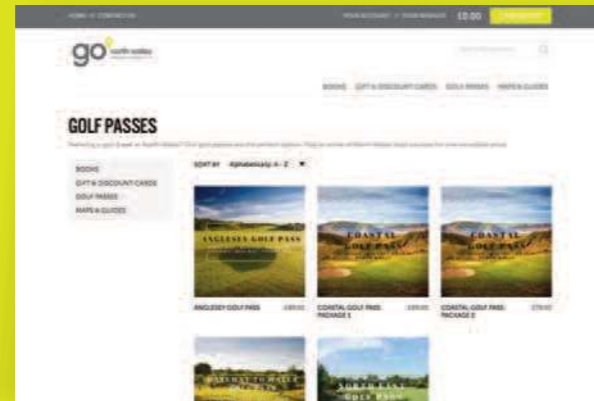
HOME | CONTACT US
MY ACCOUNT | VIEW BASKET £0.00 CHECKOUT
go north wales
BOOKS GIFT & DISCOUNT CARDS GOLF PASSES MAPS & GUIDES
GOLF PASSES
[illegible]
BOOKS
GIFT & DISCOUNT CARDS
GOLF PASSES
MAPS & GUIDES
SORT BY Alphabetically: A - Z
ANGLESEY GOLF PASS
ANGLESEY GOLF PASS £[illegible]
COASTAL GOLF PASS
COASTAL GOLF PASS: PACKAGE 1 £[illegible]
COASTAL GOLF PASS
COASTAL GOLF PASS: PACKAGE 2 £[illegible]
GATEWAY TO WALES GOLF PASS
NORTH WALES GOLF PASS